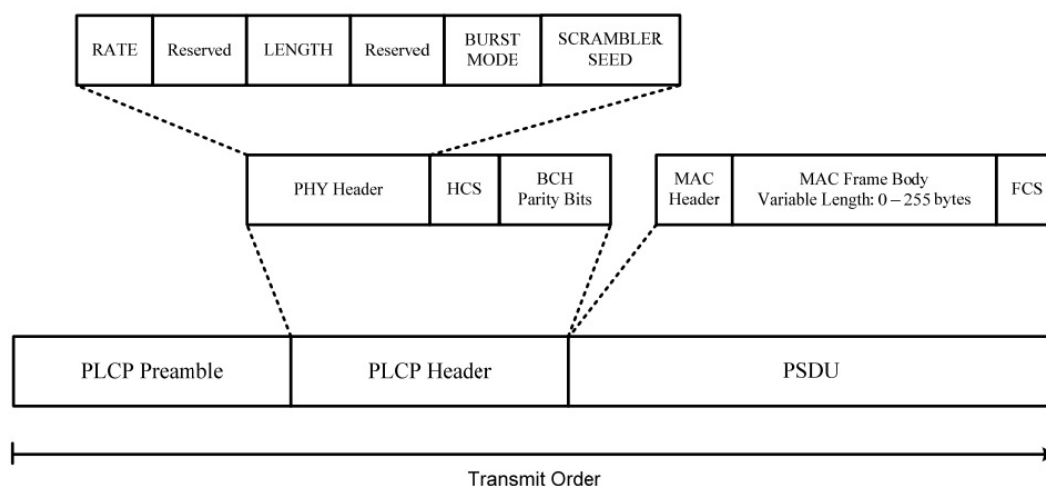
| RATE | Reserved | LENGTH | Reserved | BURST MODE | SCRAMBLER SEED |
|---|---|---|---|---|---|

| PHY Header | HCS | BCH Parity Bits |
|---|---|---|

| MAC Header | MAC Frame Body Variable Length: 0 – 255 bytes | FCS |
|---|---|---|

| PLCP Preamble | PLCP Header | PSDU |
|---|---|---|

Transmit Order